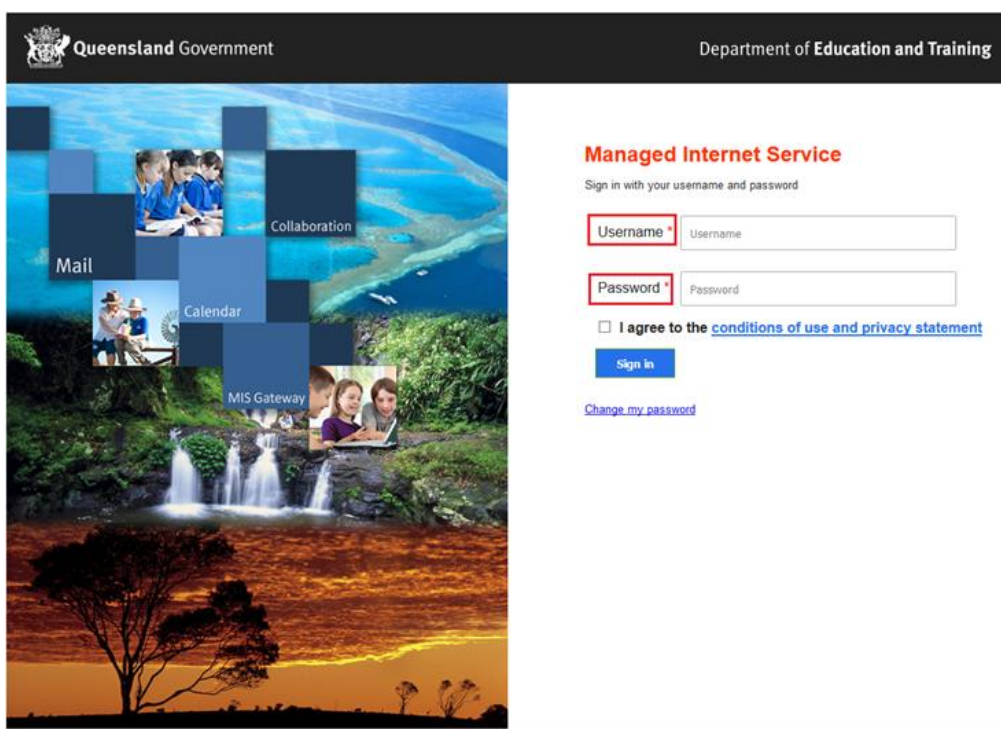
Queensland Government

Department of Education and Training

Collaboration

Mail

Calendar

MIS Gateway

Managed Internet Service

Sign in with your username and password

Username *

Username

Password *

Password

☐ I agree to the conditions of use and privacy statement

Sign in

Change my password